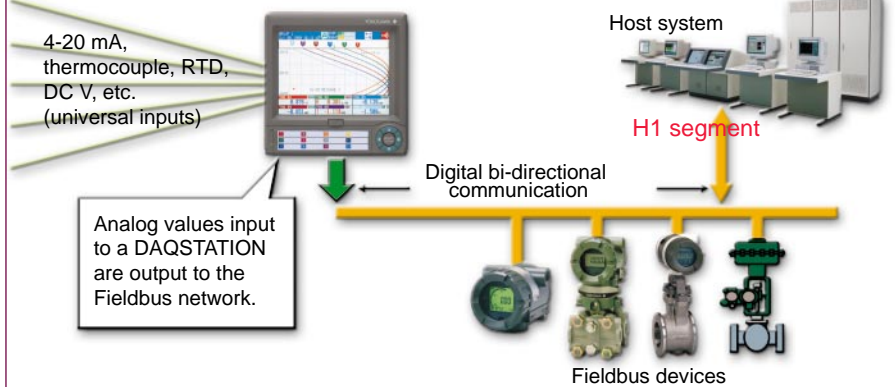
4-20 mA, thermocouple, RTD, DC V, etc. (universal inputs)

YOKOGAWA

Host system

H1 segment

Digital bi-directional communication

Analog values input to a DAQSTATION are output to the Fieldbus network.

Fieldbus devices